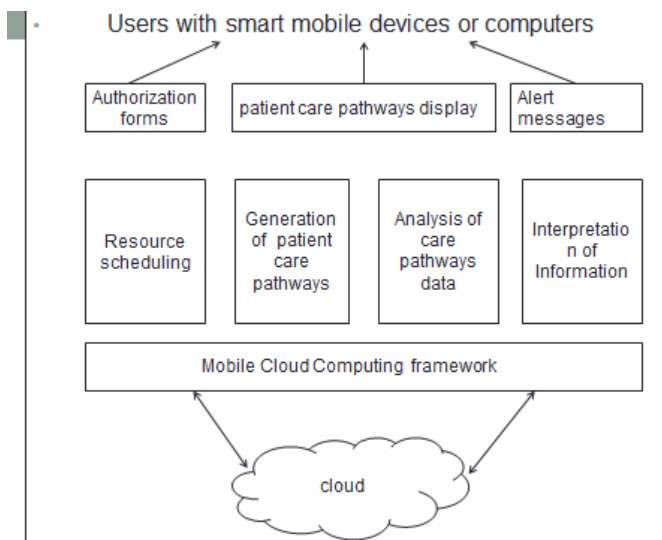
Users with smart mobile devices or computers

Authorization forms

patient care pathways display

Alert messages

Resource scheduling

Generation of patient care pathways

Analysis of care pathways data

Interpretatio n of Information

Mobile Cloud Computing framework

cloud